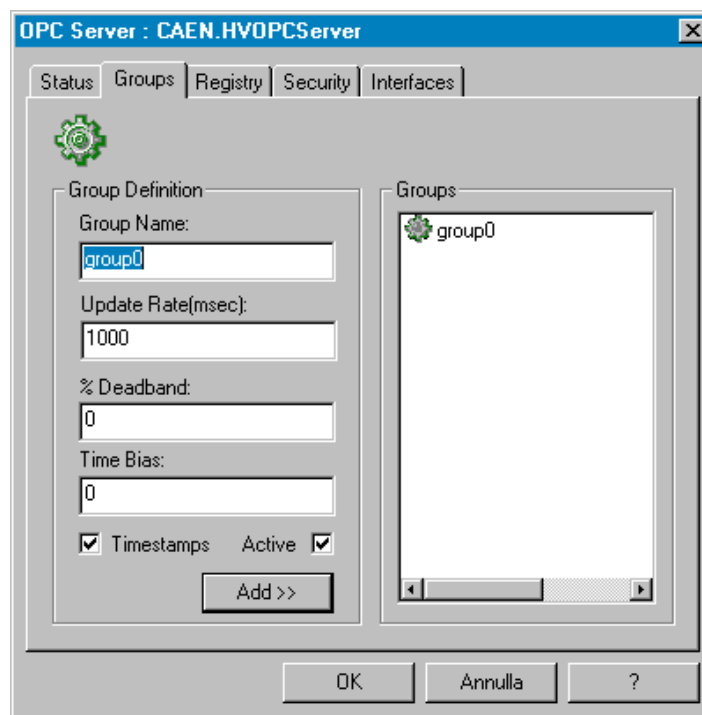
OPC Server : CAEN.HVOPCServer

Status Groups Registry Security Interfaces

Group Definition

Group Name:

group0

Update Rate(msec):

1000

% Deadband:

0

Time Bias:

0

Timestamps Active

Add >>

Groups

group0

OK Annulla ?